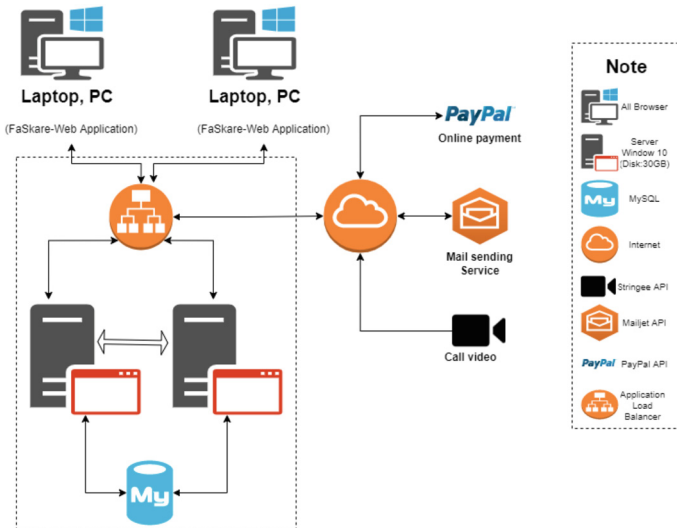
Laptop, PC

(FaSkare-Web Application)

Laptop, PC

(FaSkare-Web Application)

PayPal

Online payment

Mail sending Service

Call video

My

My

Note

All Browser

Server Window 10 (Disk:30GB)

MySQL

Internet

Stringee API

Mailjet API

PayPal

PayPal API

Application Load Balancer